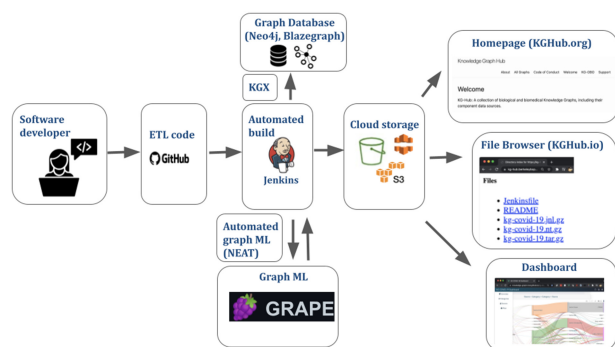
Graph Database (Neo4j, Blazegraph)

KGX

Software developer

ETL code

GitHub

Automated build

Jenkins

Cloud storage

S3

Homepage (KGHub.org)

Knowledge Graph Hub

About All Graphs Code of Conduct Welcome KG-OBO Support

Welcome

KG-Hub: A collection of biological and biomedical Knowledge Graphs, including their component data sources.

File Browser (KGHub.io)

Files

- Jenkinsfile
- README
- kg-covid-19.jgl.gz
- kg-covid-19.nt.gz
- kg-covid-19.tar.gz

Automated graph ML (NEAT)

Graph ML

GRAPE

Dashboard